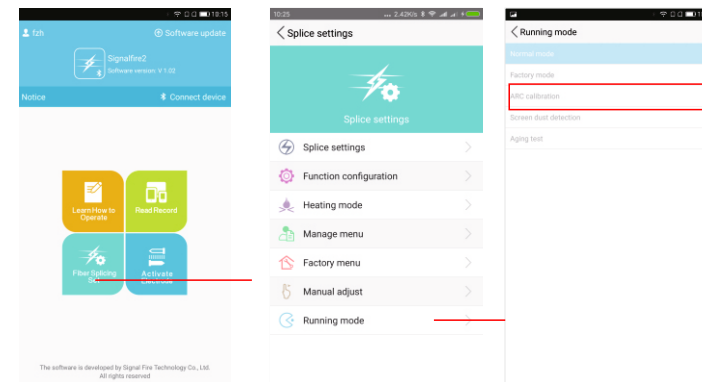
18:15

fzh

Software update

Signalfire2

Software version: V 1.02

Notice

Connect device

Learn How to Operate

Read Record

Fiber Splicing Set

Activate

The software is developed by Signal Fire Technology Co., Ltd. All rights reserved

10:25 ... 2.42K/s

Splice settings

Splice settings

Splice settings

Function configuration

Heating mode

Manage menu

Factory menu

Manual adjust

Running mode

Running mode

Normal mode

Factory mode

ARC calibration

Screen dust detection

Aging test